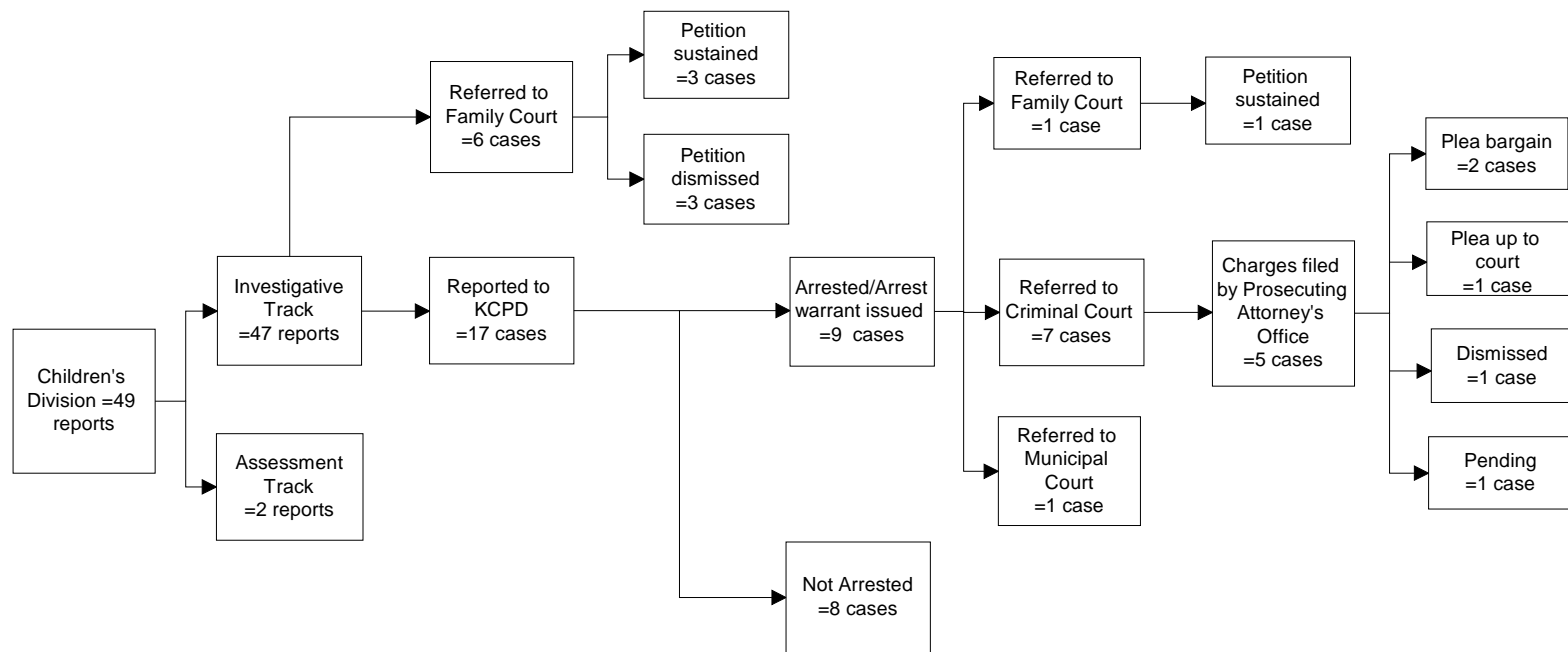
Children's Division =49 reports

Investigative Track =47 reports

Assessment Track =2 reports

Referred to Family Court =6 cases

Petition sustained =3 cases

Petition dismissed =3 cases

Reported to KCPD =17 cases

Arrested/Arrest warrant issued =9 cases

Not Arrested =8 cases

Referred to Family Court =1 case

Petition sustained =1 case

Referred to Criminal Court =7 cases

Referred to Municipal Court =1 case

Charges filed by Prosecuting Attorney's Office =5 cases

Plea bargain =2 cases

Plea up to court =1 case

Dismissed =1 case

Pending =1 case